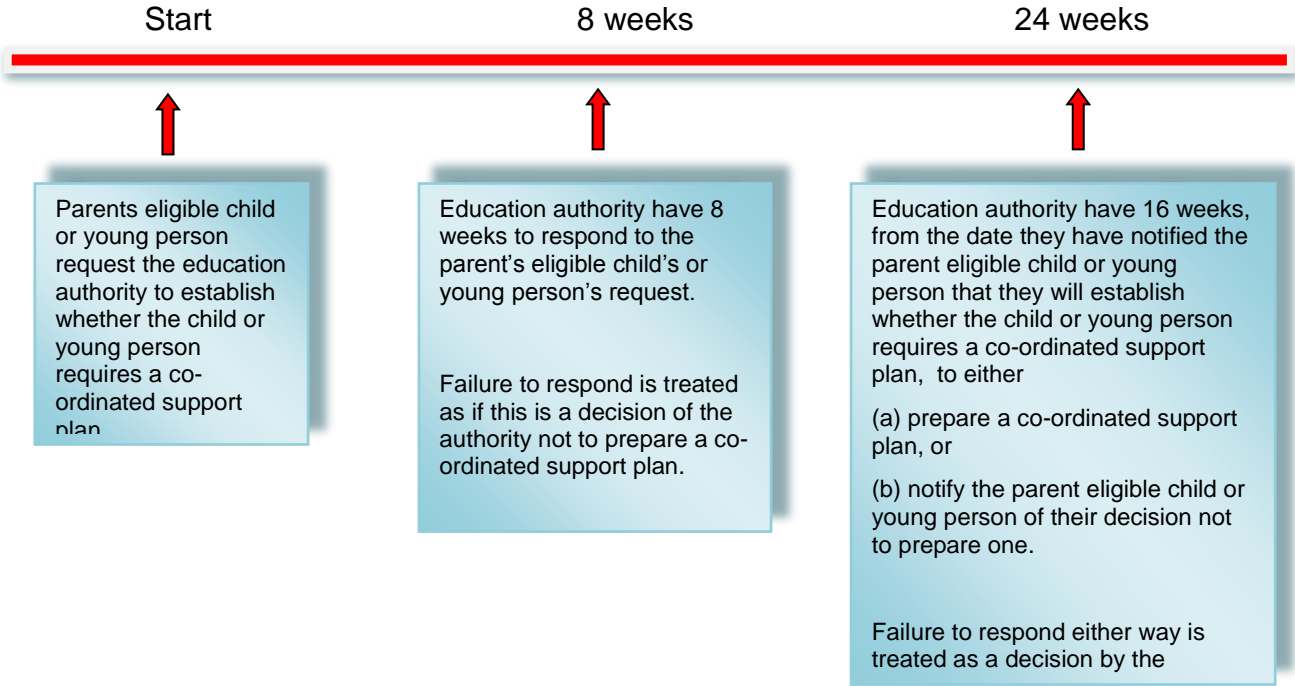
Start

8 weeks

24 weeks

Parents eligible child or young person request the education authority to establish whether the child or young person requires a co-ordinated support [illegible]

Education authority have 8 weeks to respond to the parent's eligible child's or young person's request.

Failure to respond is treated as if this is a decision of the authority not to prepare a co-ordinated support plan.

Education authority have 16 weeks, from the date they have notified the parent eligible child or young person that they will establish whether the child or young person requires a co-ordinated support plan, to either

(a) prepare a co-ordinated support plan, or

(b) notify the parent eligible child or young person of their decision not to prepare one.

Failure to respond either way is treated as a decision by the